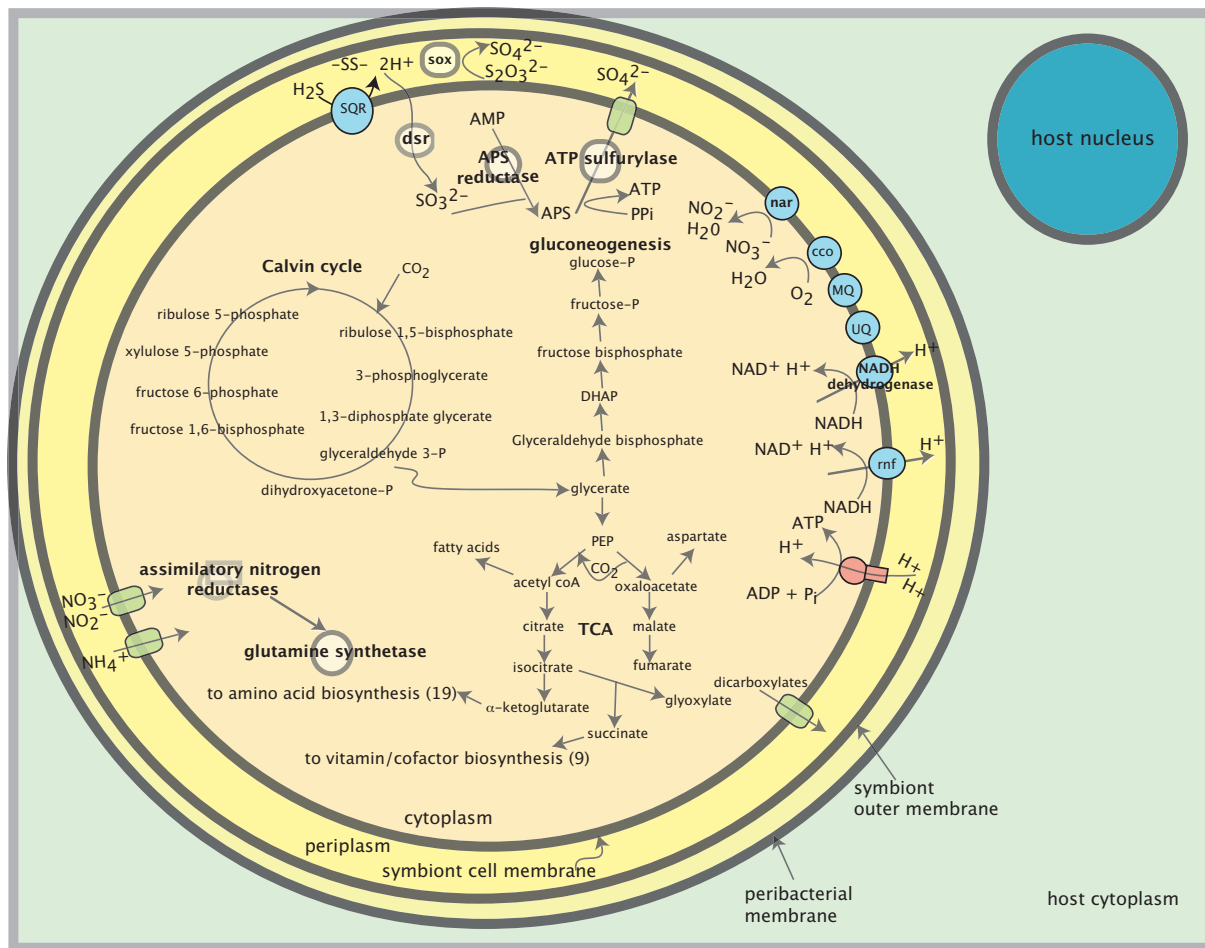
host nucleus

$H_2S$ SQR -SS- 2H+ sox $SO_4^{2-}$ $S_2O_3^{2-}$

$SO_4^{2-}$

dsr

AMP

APS reductase

ATP sulfurylase

$SO_3^{2-}$ APS ATP PPi

gluconeogenesis

glucose-P

fructose-P

fructose bisphosphate

DHAP

Glyceraldehyde bisphosphate

glycerate

nar $NO_2^-$ $H_2O$ $NO_3^-$ cco $H_2O$ $O_2$ MQ UQ

NAD+ H+ NADH dehydrogenase H+ NADH

NAD+ H+ rnf H+ NADH

ATP H+ H+ H+ ADP + $P_i$

Calvin cycle $CO_2$

ribulose 5-phosphate

ribulose 1,5-bisphosphate

xylulose 5-phosphate

3-phosphoglycerate

fructose 6-phosphate

1,3-diphosphate glycerate

fructose 1,6-bisphosphate

glyceraldehyde 3-P

dihydroxyacetone-P

PEP

fatty acids

aspartate

acetyl coA $CO_2$ oxaloacetate

citrate TCA malate

isocitrate fumarate

glyoxylate

α-ketoglutarate

succinate

assimilatory nitrogen reductases

$NO_3^-$ $NO_2^-$

$NH_4^+$

glutamine synthetase

to amino acid biosynthesis (19)

to vitamin/cofactor biosynthesis (9)

dicarboxylates

symbiont outer membrane

cytoplasm

periplasm

symbiont cell membrane

peribacterial membrane

host cytoplasm